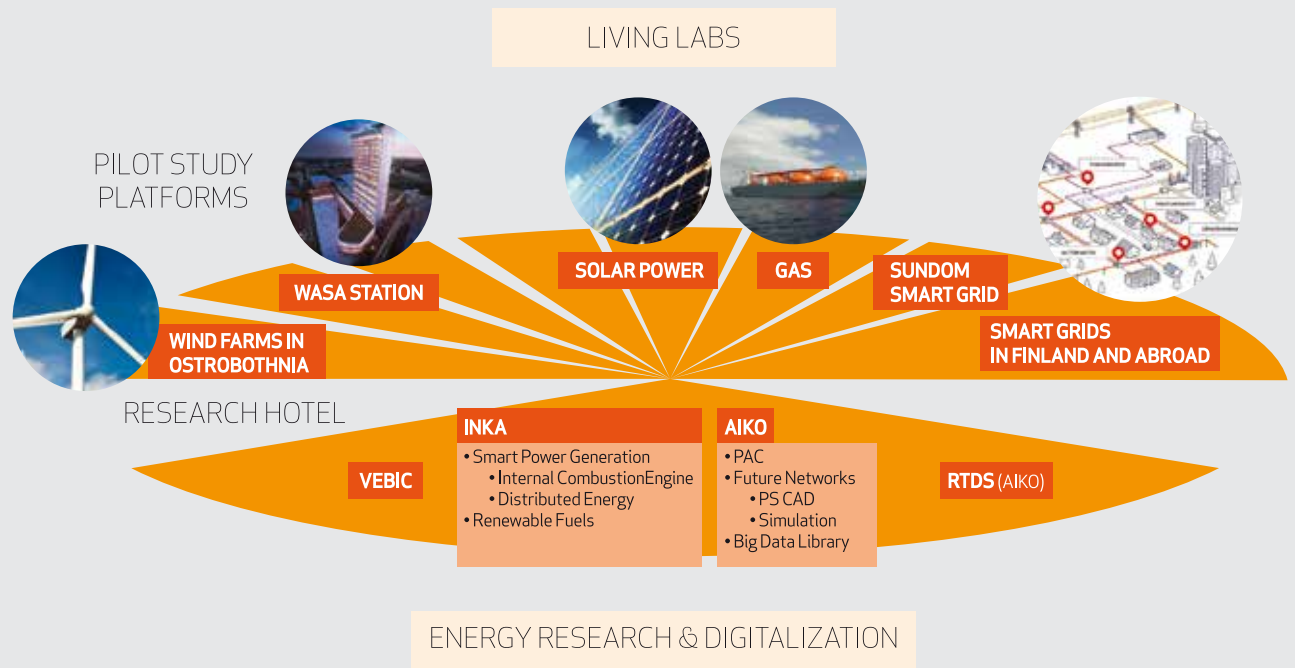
LIVING LABS

PILOT STUDY PLATFORMS

WASA STATION

SOLAR POWER

GAS

SUNDOM SMART GRID

SMART GRIDS IN FINLAND AND ABROAD

WIND FARMS IN OSTROBOTHNIA

RESEARCH HOTEL

VEBIC

INKA
• Smart Power Generation
• Internal CombustionEngine
• Distributed Energy
• Renewable Fuels

AIKO
• PAC
• Future Networks
• PS CAD
• Simulation
• Big Data Library

RTDS (AIKO)

ENERGY RESEARCH & DIGITALIZATION